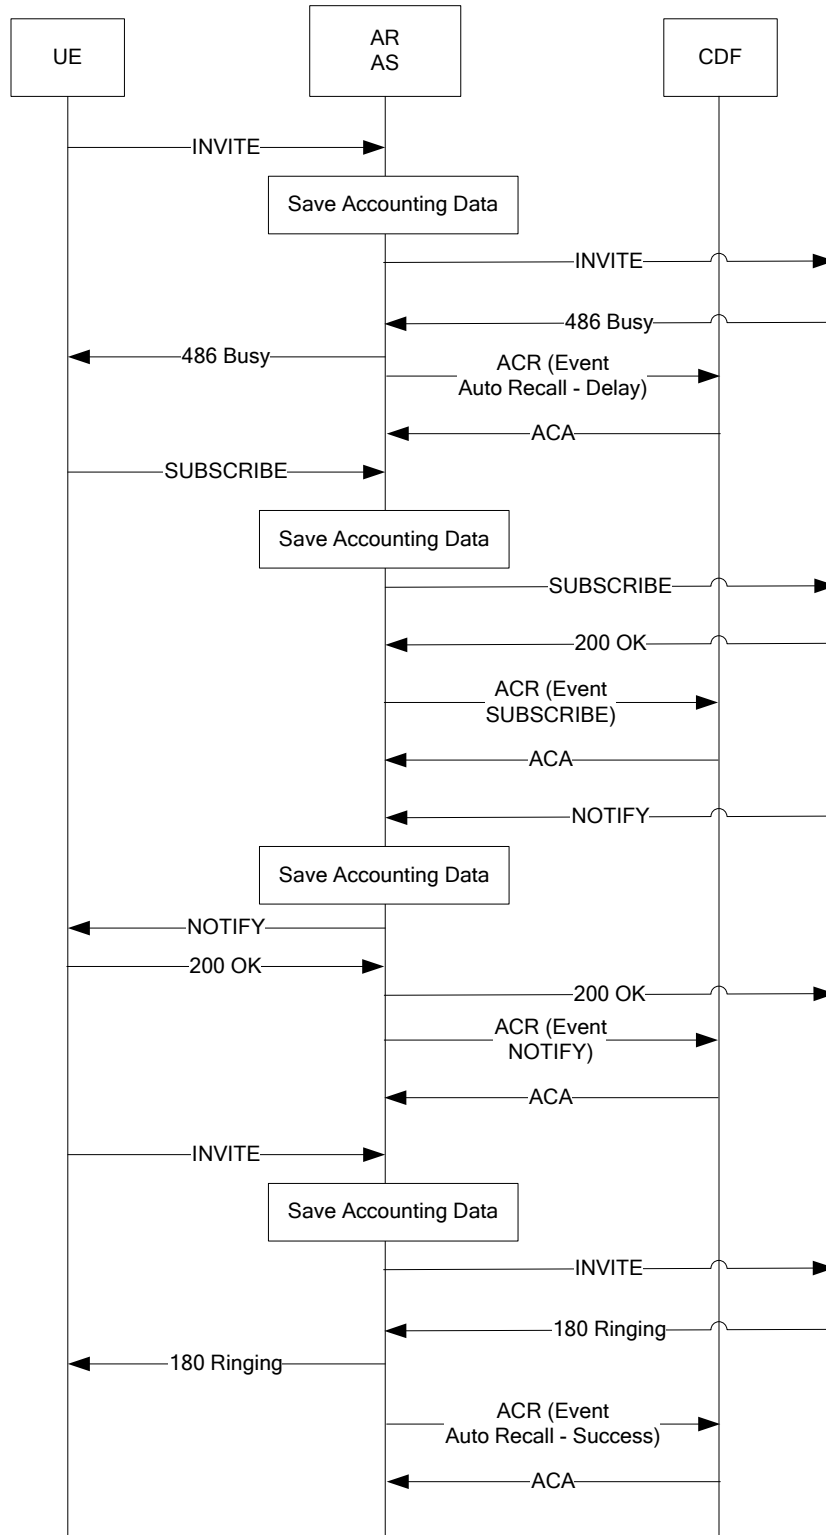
UE

AR
AS

CDF

INVITE

Save Accounting Data

INVITE

486 Busy

486 Busy

ACR (Event
Auto Recall - Delay)

ACA

SUBSCRIBE

Save Accounting Data

SUBSCRIBE

200 OK

ACR (Event
SUBSCRIBE)

ACA

NOTIFY

Save Accounting Data

NOTIFY

200 OK

200 OK

ACR (Event
NOTIFY)

ACA

INVITE

Save Accounting Data

INVITE

180 Ringing

180 Ringing

ACR (Event
Auto Recall - Success)

ACA